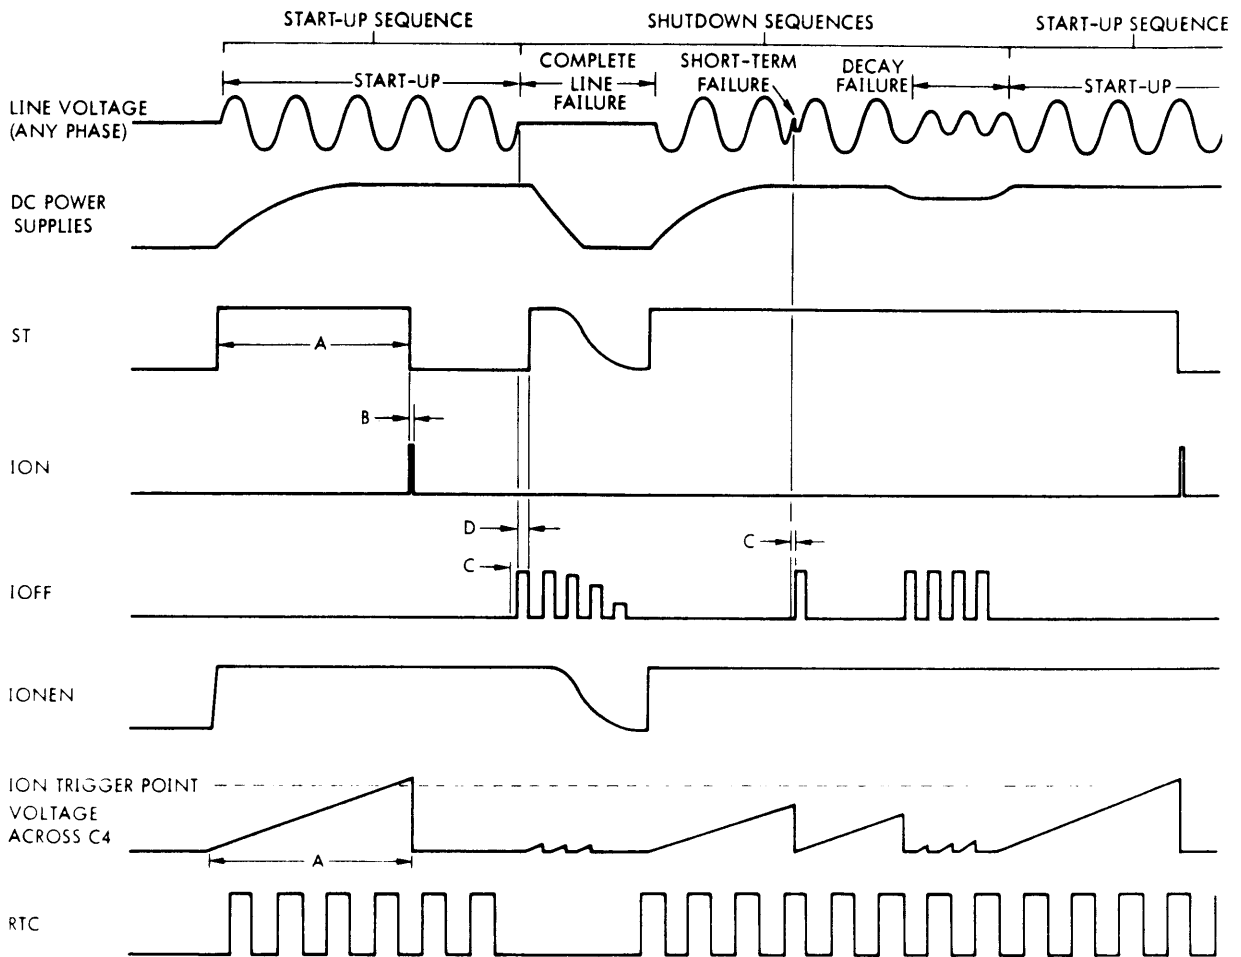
START-UP SEQUENCE
SHUTDOWN SEQUENCES
START-UP SEQUENCE

START-UP
COMPLETE LINE FAILURE
SHORT-TERM FAILURE
DECAY FAILURE
START-UP

LINE VOLTAGE (ANY PHASE)

DC POWER SUPPLIES

ST

A

B

ION

D

C

C

IOFF

IONEN

ION TRIGGER POINT

VOLTAGE ACROSS C4

A

RTC